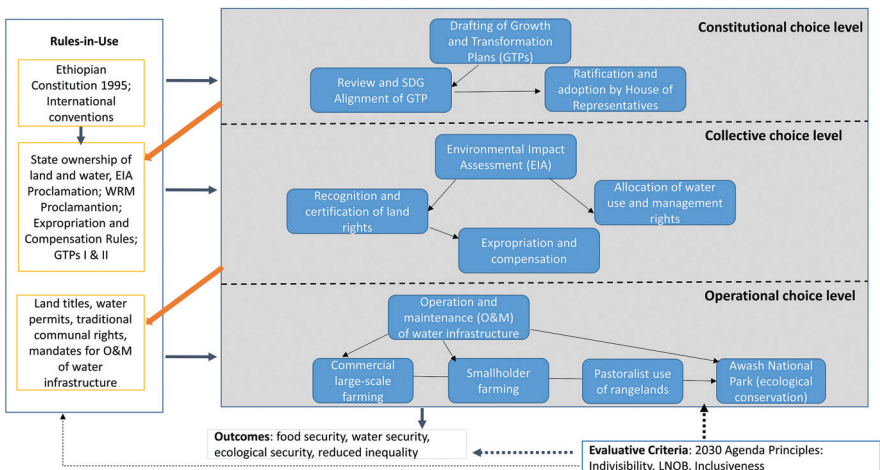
Rules-in-Use

Ethiopian Constitution 1995; International conventions

State ownership of land and water, EIA Proclamation; WRM Proclamantion; Expropriation and Compensation Rules; GTPs I & II

Land titles, water permits, traditional communal rights, mandates for O&M of water infrastructure

Constitutional choice level

Drafting of Growth and Transformation Plans (GTPs)

Review and SDG Alignment of GTP

Ratification and adoption by House of Representatives

Collective choice level

Environmental Impact Assessment (EIA)

Recognition and certification of land rights

Allocation of water use and management rights

Expropriation and compensation

Operational choice level

Operation and maintenance (O&M) of water infrastructure

Commercial large-scale farming

Smallholder farming

Pastoralist use of rangelands

Awash National Park (ecological conservation)

Outcomes: food security, water security, ecological security, reduced inequality

Evaluative Criteria: 2030 Agenda Principles: Indivisibility, LNOB, Inclusiveness